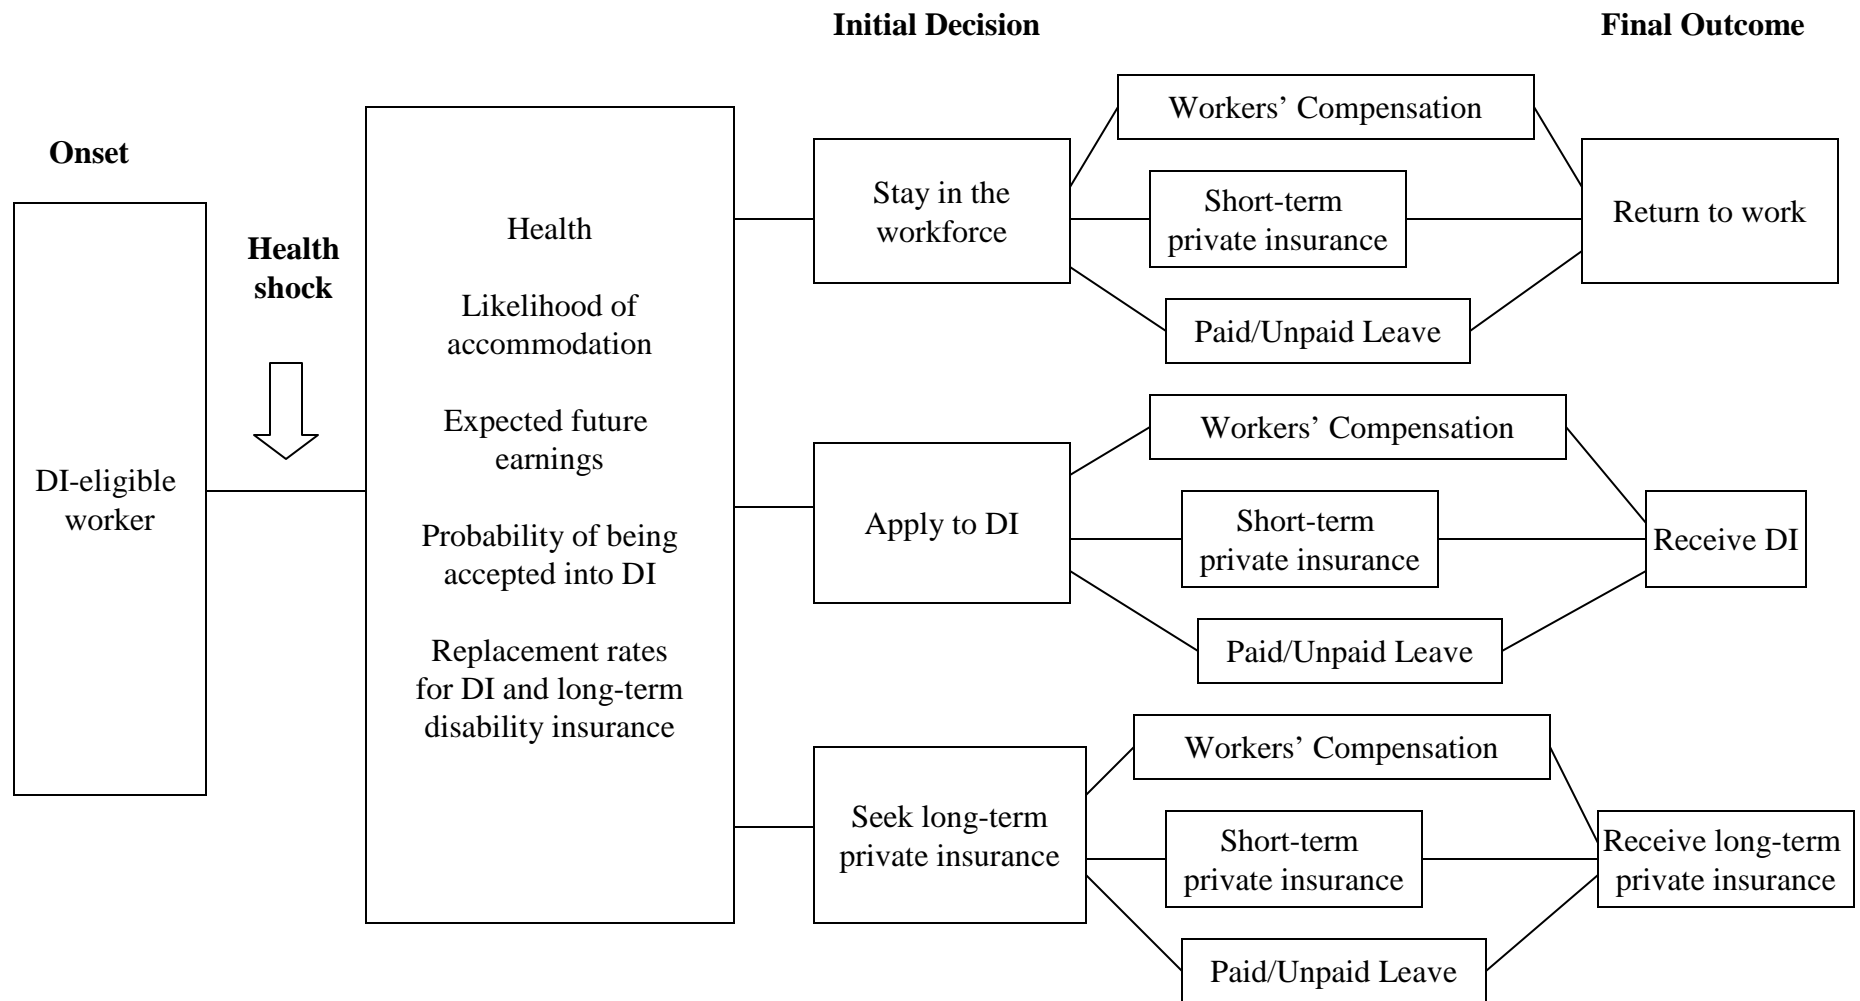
Initial Decision

Final Outcome

Onset

DI-eligible worker

Health shock

Health

Likelihood of accommodation

Expected future earnings

Probability of being accepted into DI

Replacement rates for DI and long-term disability insurance

Stay in the workforce

Workers' Compensation

Short-term private insurance

Paid/Unpaid Leave

Return to work

Apply to DI

Workers' Compensation

Short-term private insurance

Paid/Unpaid Leave

Receive DI

Seek long-term private insurance

Workers' Compensation

Short-term private insurance

Paid/Unpaid Leave

Receive long-term private insurance